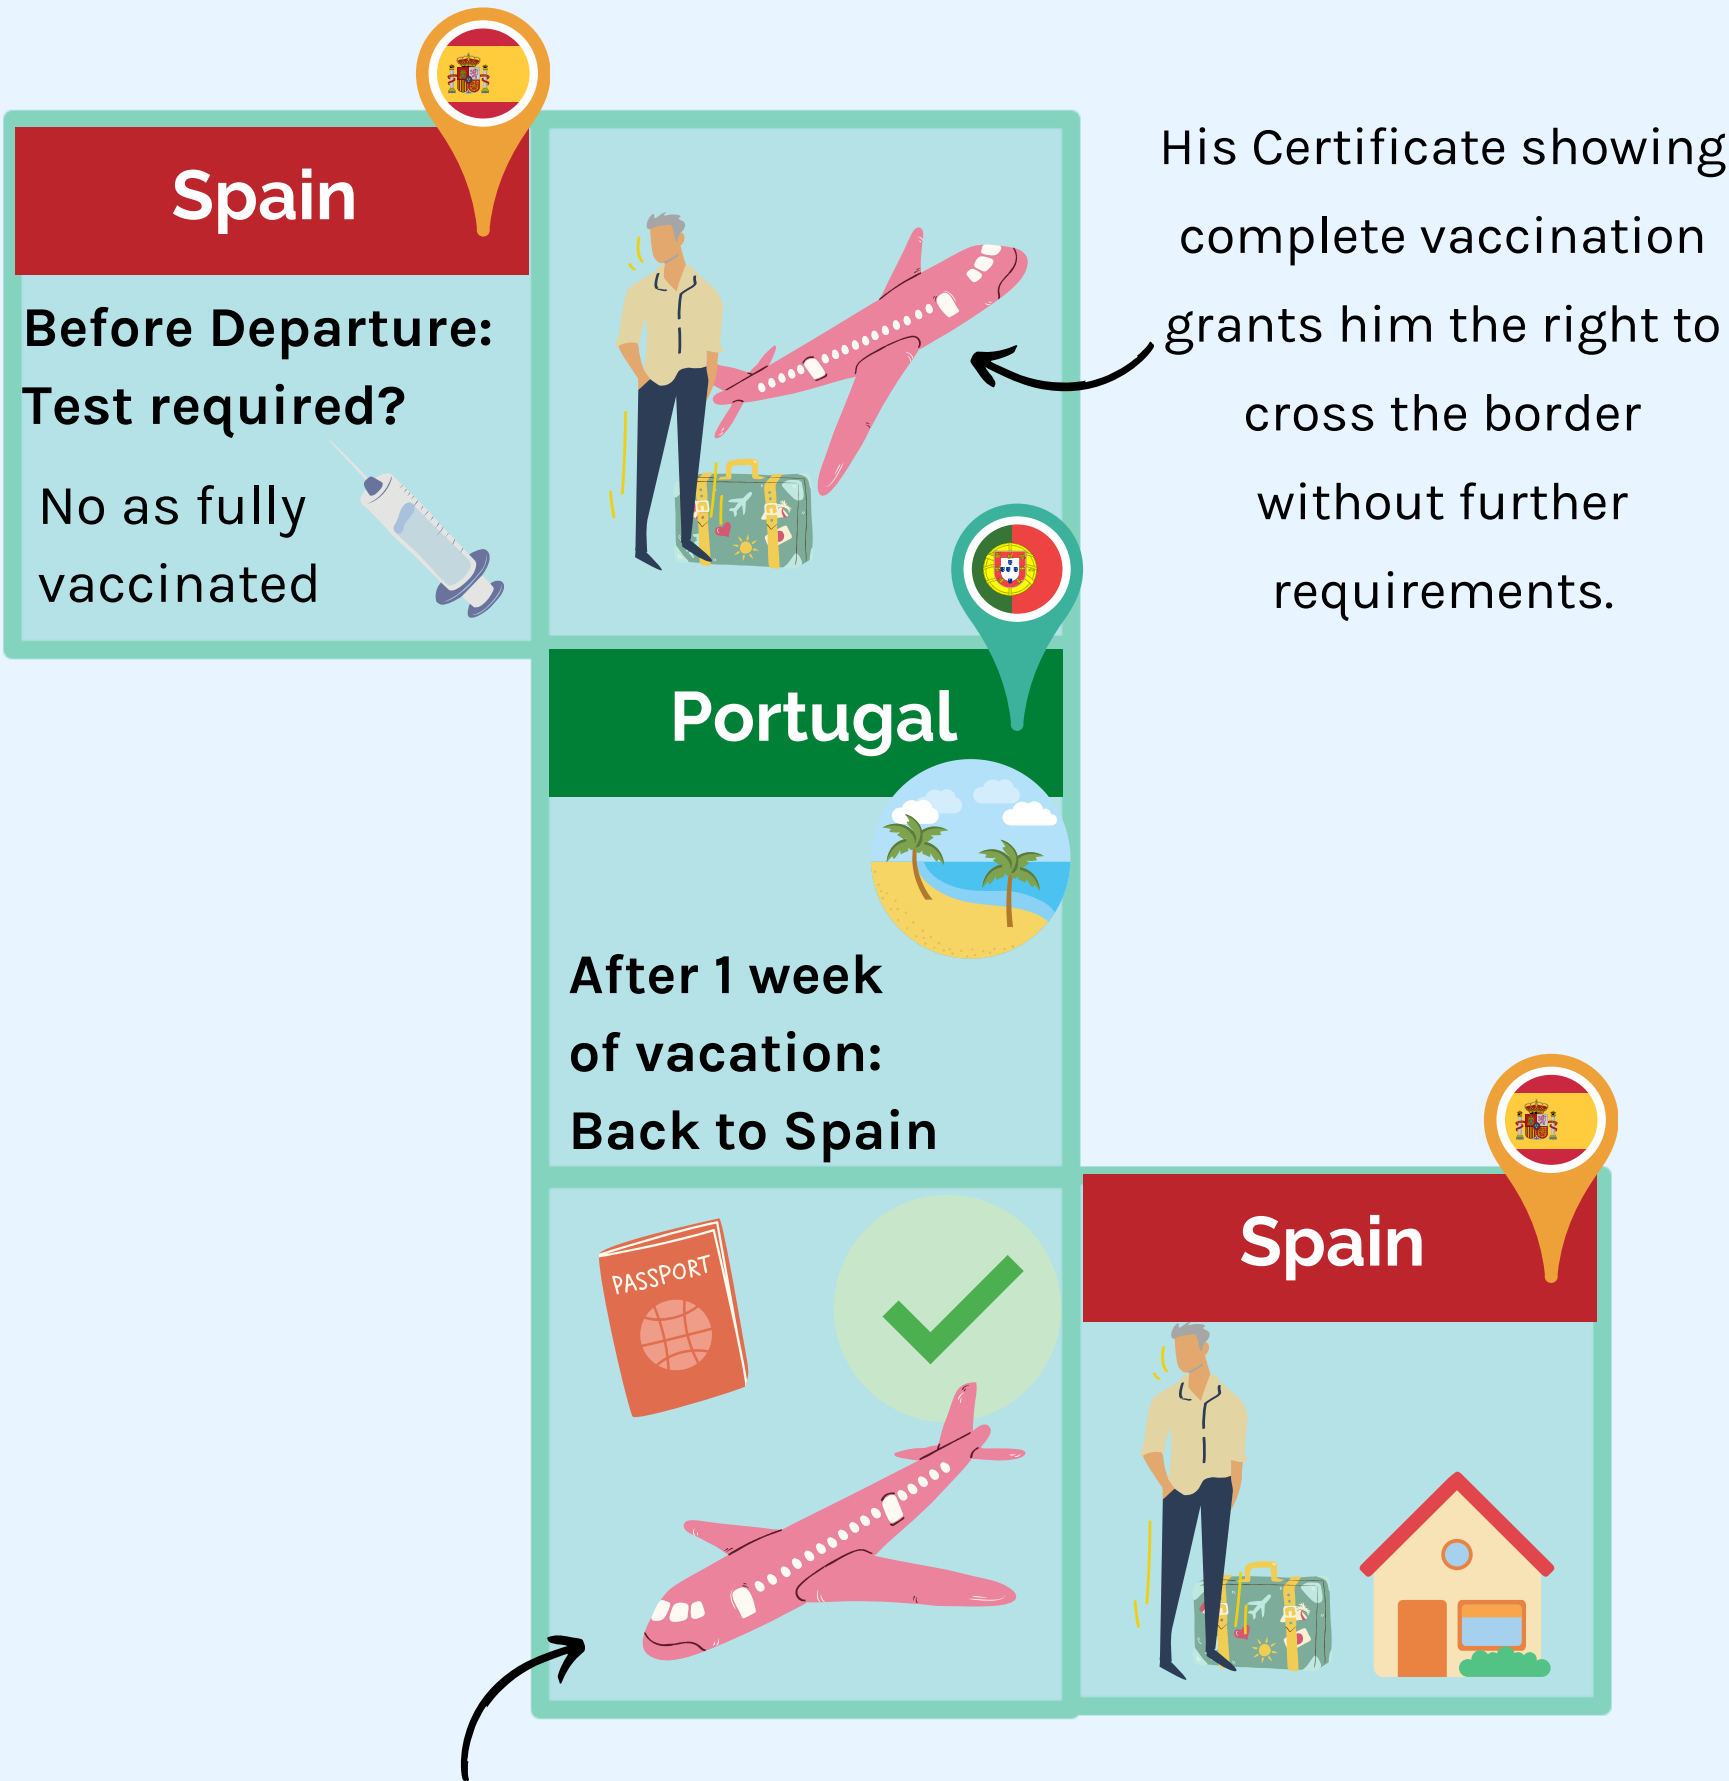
Spain

Before Departure: Test required?

No as fully vaccinated

His Certificate showing complete vaccination grants him the right to cross the border without further requirements.

Portugal

After 1 week of vacation: Back to Spain

PASSPORT

Spain